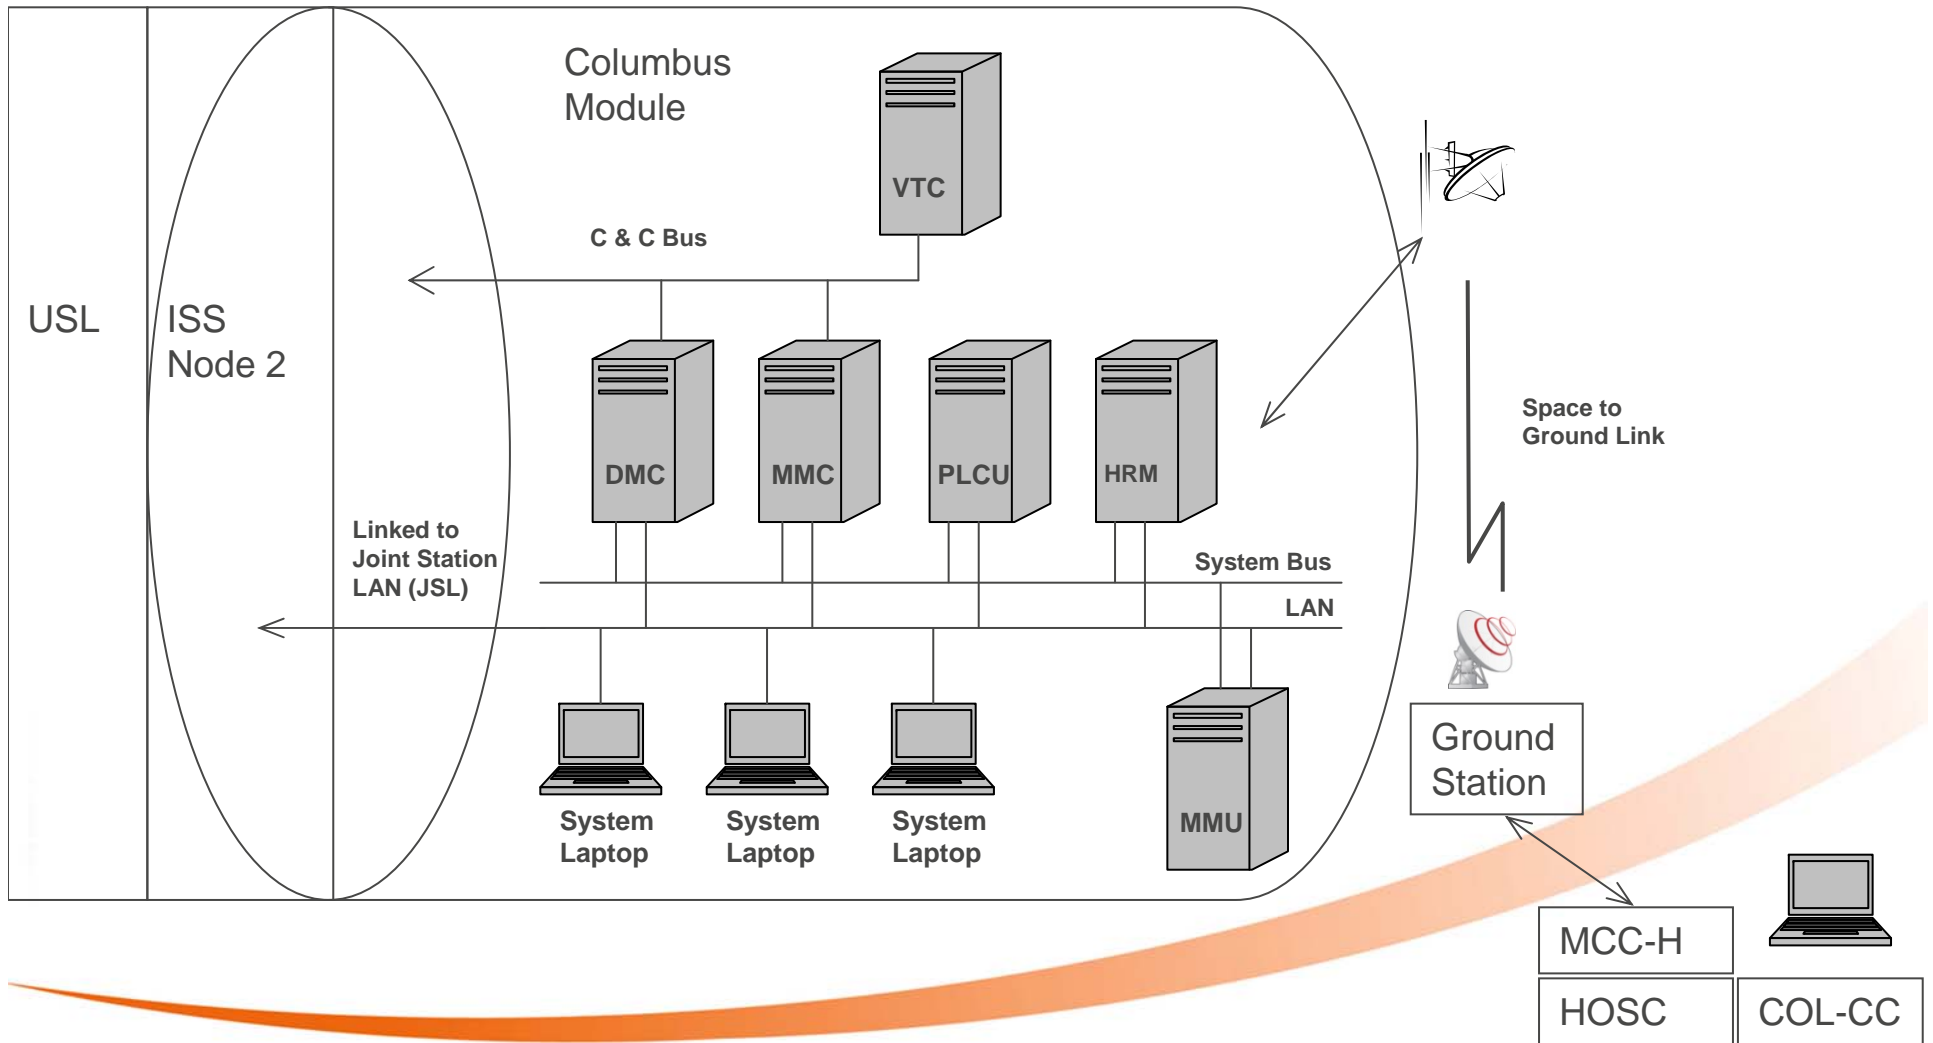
USL

ISS Node 2

Columbus Module

VTC

C & C Bus

DMC

MMC

PLCU

HRM

Linked to Joint Station LAN (JSL)

System Bus

LAN

System Laptop

System Laptop

System Laptop

MMU

Space to Ground Link

Ground Station

MCC-H

HOSC

COL-CC